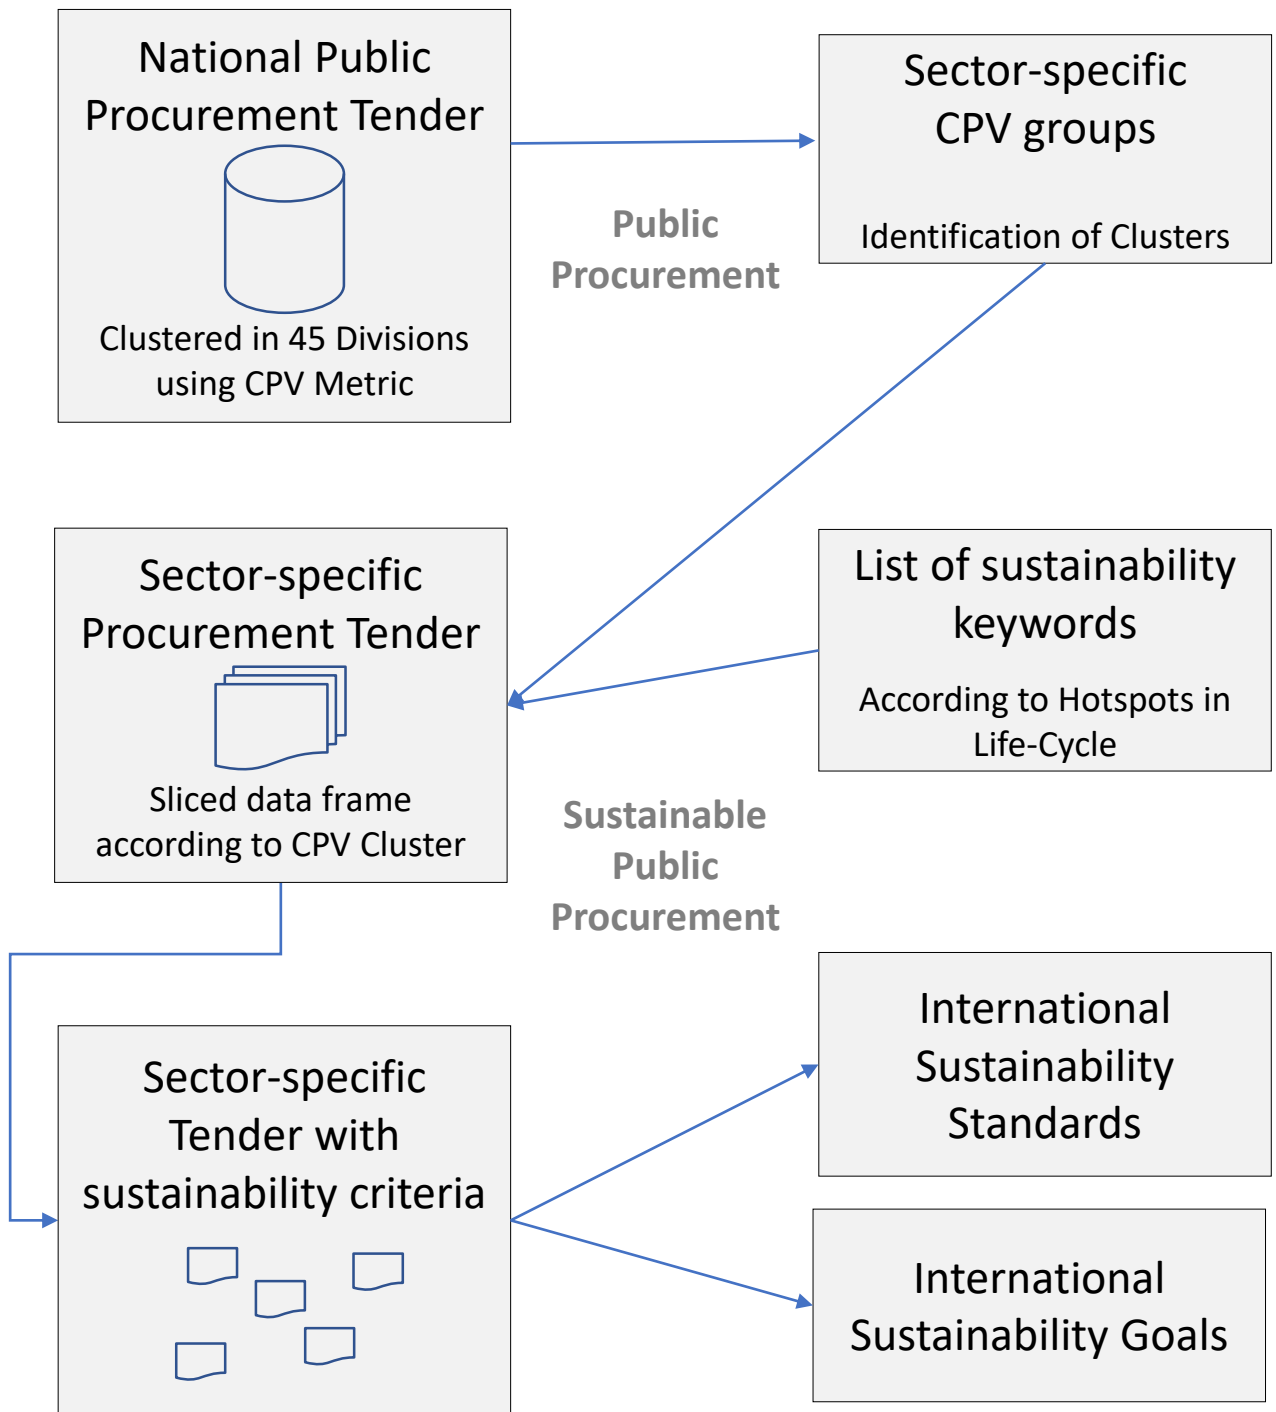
National Public Procurement Tender

Clustered in 45 Divisions using CPV Metric

Sector-specific CPV groups

Identification of Clusters

Public Procurement

Sector-specific Procurement Tender

Sliced data frame according to CPV Cluster

List of sustainability keywords

According to Hotspots in Life-Cycle

Sustainable Public Procurement

Sector-specific Tender with sustainability criteria

International Sustainability Standards

International Sustainability Goals